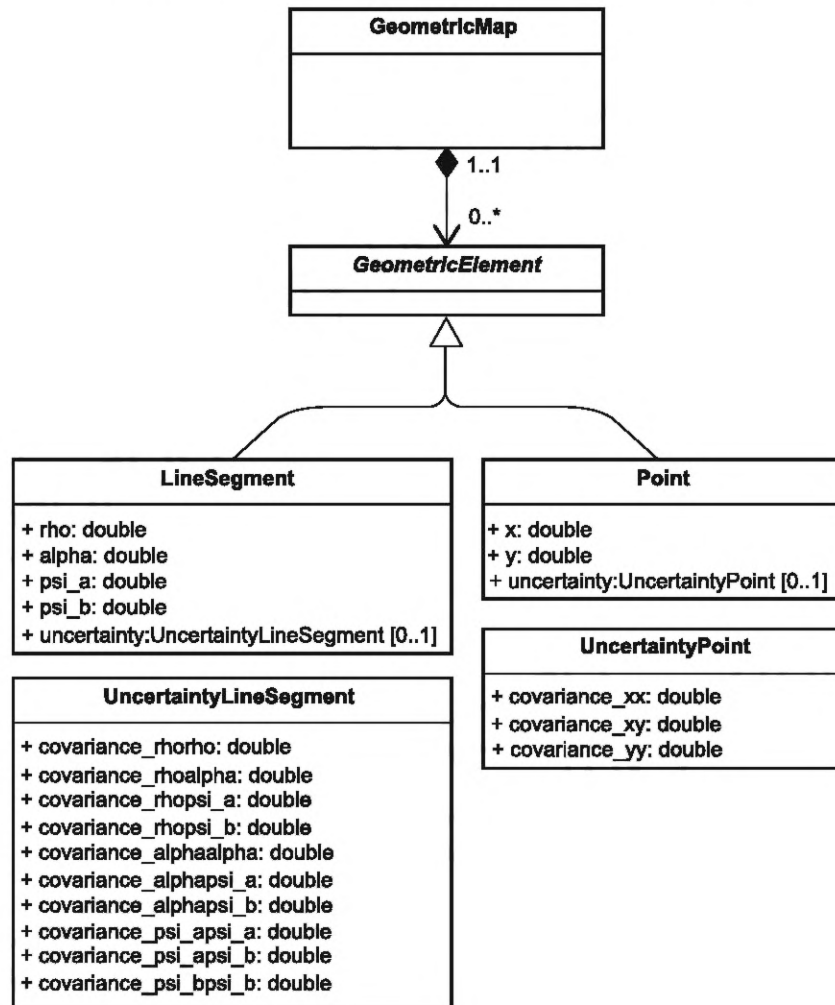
GeometricMap

1..1

0..*

GeometricElement

LineSegment

+ rho: double
+ alpha: double
+ psi_a: double
+ psi_b: double
+ uncertainty:UncertaintyLineSegment [0..1]

Point

+ x: double
+ y: double
+ uncertainty:UncertaintyPoint [0..1]

UncertaintyPoint

+ covariance_xx: double
+ covariance_xy: double
+ covariance_yy: double

UncertaintyLineSegment

+ covariance_rhorho: double
+ covariance_rhoalpha: double
+ covariance_rhopsi_a: double
+ covariance_rhopsi_b: double
+ covariance_alphaalpha: double
+ covariance_alphapsi_a: double
+ covariance_alphapsi_b: double
+ covariance_psi_apsi_a: double
+ covariance_psi_apsi_b: double
+ covariance_psi_bpsi_b: double